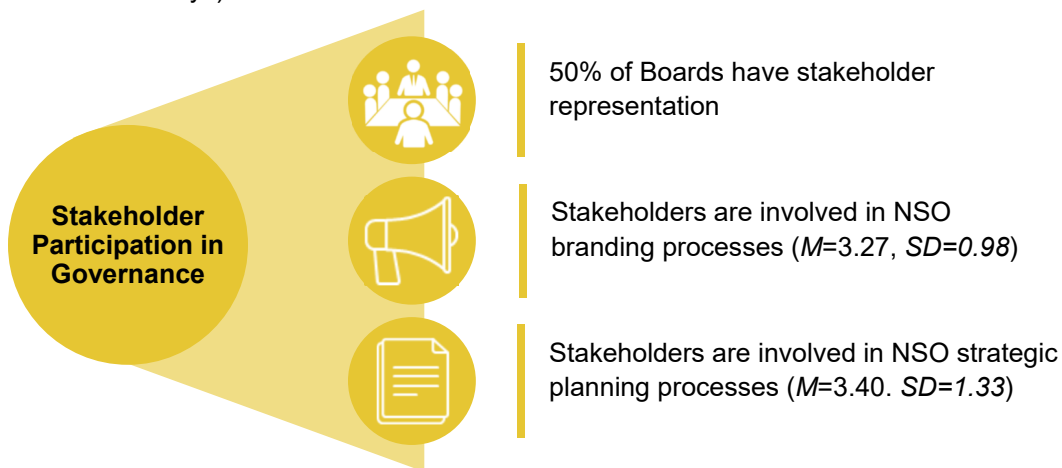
Stakeholder Participation in Governance

50% of Boards have stakeholder representation

Stakeholders are involved in NSO branding processes (*M*=3.27, *SD=0.98*)

Stakeholders are involved in NSO strategic planning processes (*M*=3.40. *SD=1.33*)